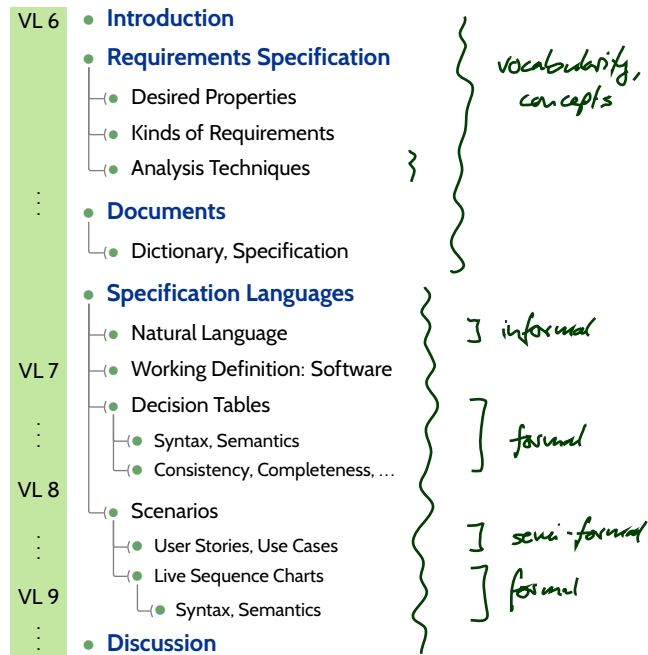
VL 6
⋮
VL 7
⋮
VL 8
⋮
VL 9
⋮

Introduction

Requirements Specification

Desired Properties

Kinds of Requirements

Analysis Techniques

Documents

Dictionary, Specification

Specification Languages

Natural Language

Working Definition: Software

Decision Tables

Syntax, Semantics

Consistency, Completeness, …

Scenarios

User Stories, Use Cases

Live Sequence Charts

Syntax, Semantics

Discussion

vocabulary, concepts

informal

formal

semi-formal

formal